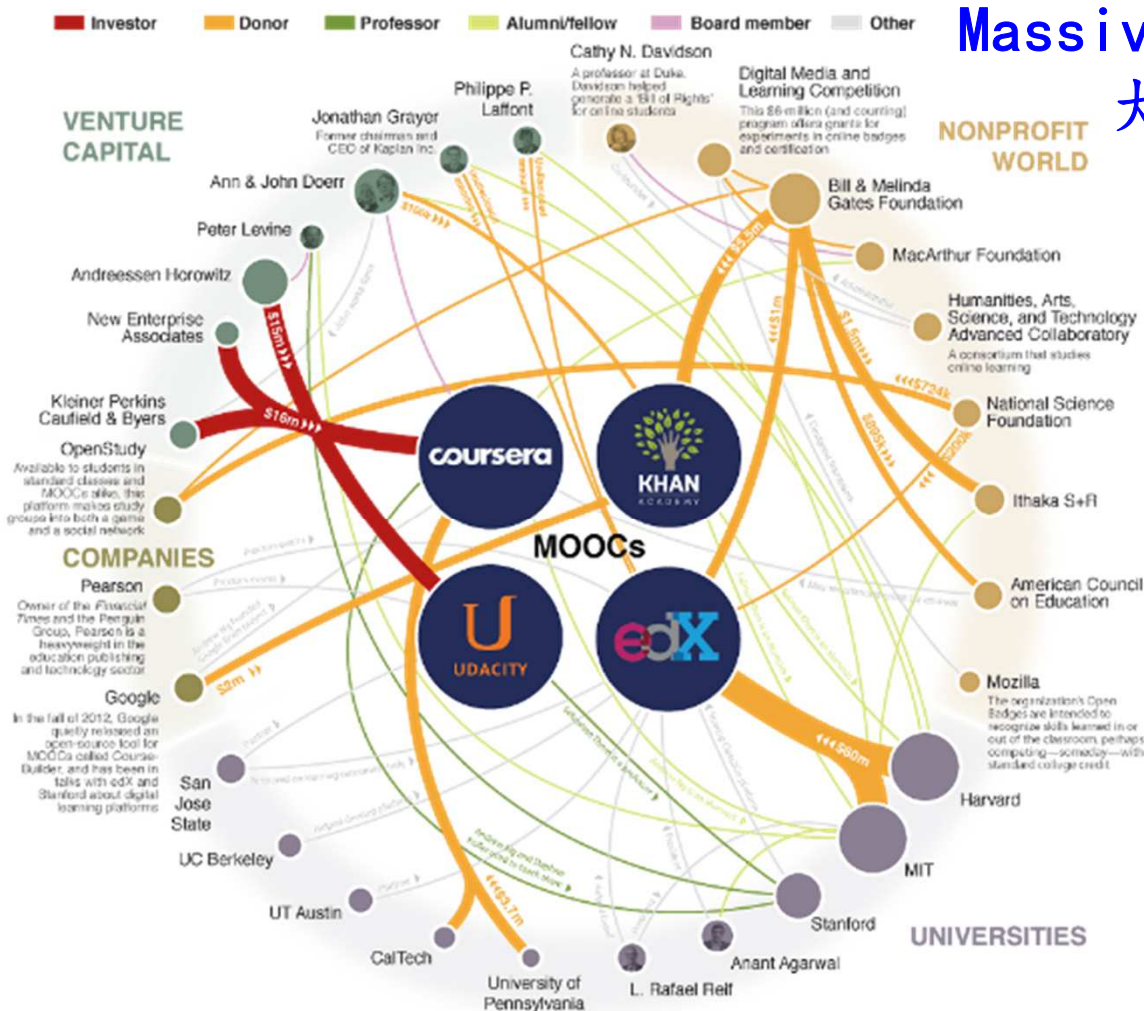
Investor Donor Professor Alumni/fellow Board member Other

Massiv
大

VENTURE CAPITAL

Jonathan Grayer
Former chairman and CEO of Kaplan Inc.

Philippe P. Laffont

Cathy N. Davidson
A professor at Duke, Davidson helped generate a "Bill of Rights" for online students

Digital Media and Learning Competition
This $6-million (and counting) program offers grants for experiments in online badges and certification

NONPROFIT WORLD

Ann & John Doerr

Bill & Melinda Gates Foundation

Peter Levine

MacArthur Foundation

Andreessen Horowitz

Humanities, Arts, Science, and Technology Advanced Collaboratory
A consortium that studies online learning

New Enterprise Associates

$15m

$16m

$1.5m

$1m

$3.5m

$724k

Kleiner Perkins Caufield & Byers

National Science Foundation

OpenStudy
Available to students in standard classes and MOOCs alike, this platform makes study groups into both a game and a social network

coursera

KHAN ACADEMY

Ithaka S+R

COMPANIES

MOOCs

Pearson
Owner of the Financial Times and the Penguin Group, Pearson is a heavyweight in the education publishing and technology sector

American Council on Education

UDACITY

edX

Mozilla
The organization's Open Badges are intended to recognize skills learned in or out of the classroom, perhaps computing—someday—with standard college credit

Google
In the fall of 2012, Google quietly released an open-source tool for MOOCs called Course Builder, and has been in talks with edX and Stanford about digital learning platforms

$2m

$60m

San Jose State

Harvard

UC Berkeley

MIT

UT Austin

$3.7m

Stanford

UNIVERSITIES

CalTech

Anant Agarwal

University of Pennsylvania

L. Rafael Reif